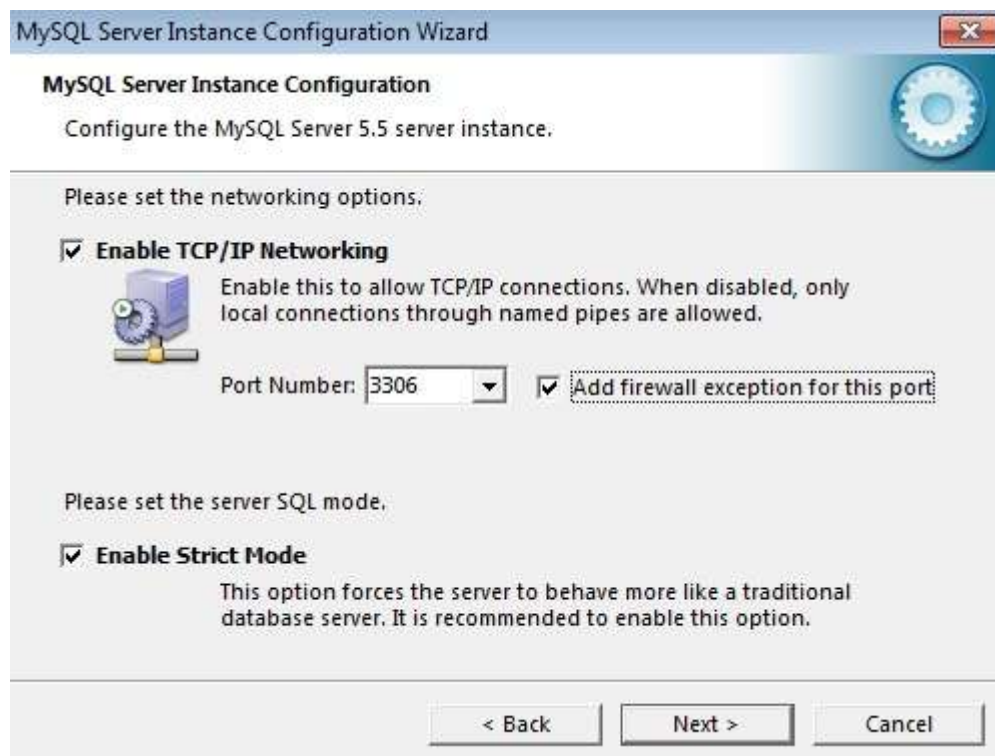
MySQL Server Instance Configuration Wizard

MySQL Server Instance Configuration

Configure the MySQL Server 5.5 server instance.

Please set the networking options.

Enable TCP/IP Networking

Enable this to allow TCP/IP connections. When disabled, only local connections through named pipes are allowed.

Port Number: 3306

Add firewall exception for this port

Please set the server SQL mode.

Enable Strict Mode

This option forces the server to behave more like a traditional database server. It is recommended to enable this option.

< Back Next > Cancel